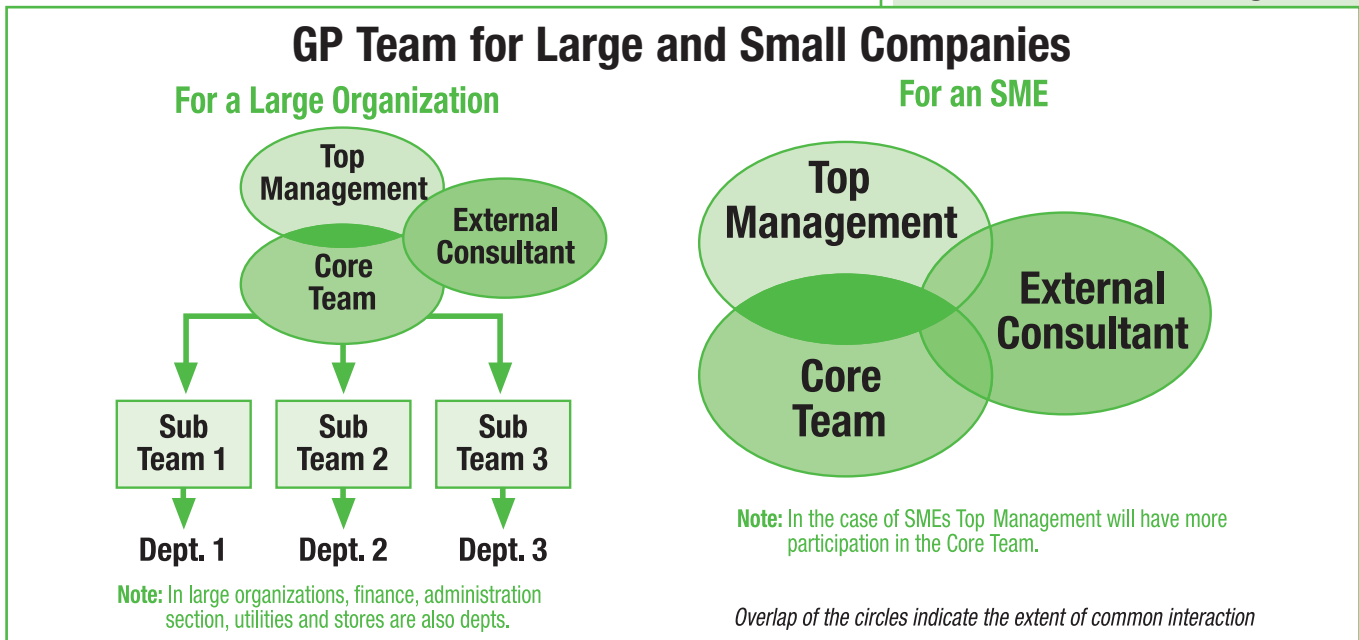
GP Team for Large and Small Companies

For a Large Organization

Top Management

External Consultant

Core Team

Sub Team 1

Sub Team 2

Sub Team 3

Dept. 1

Dept. 2

Dept. 3

Note: In large organizations, finance, administration section, utilities and stores are also depts.

For an SME

Top Management

External Consultant

Core Team

Note: In the case of SMEs Top Management will have more participation in the Core Team.

Overlap of the circles indicate the extent of common interaction